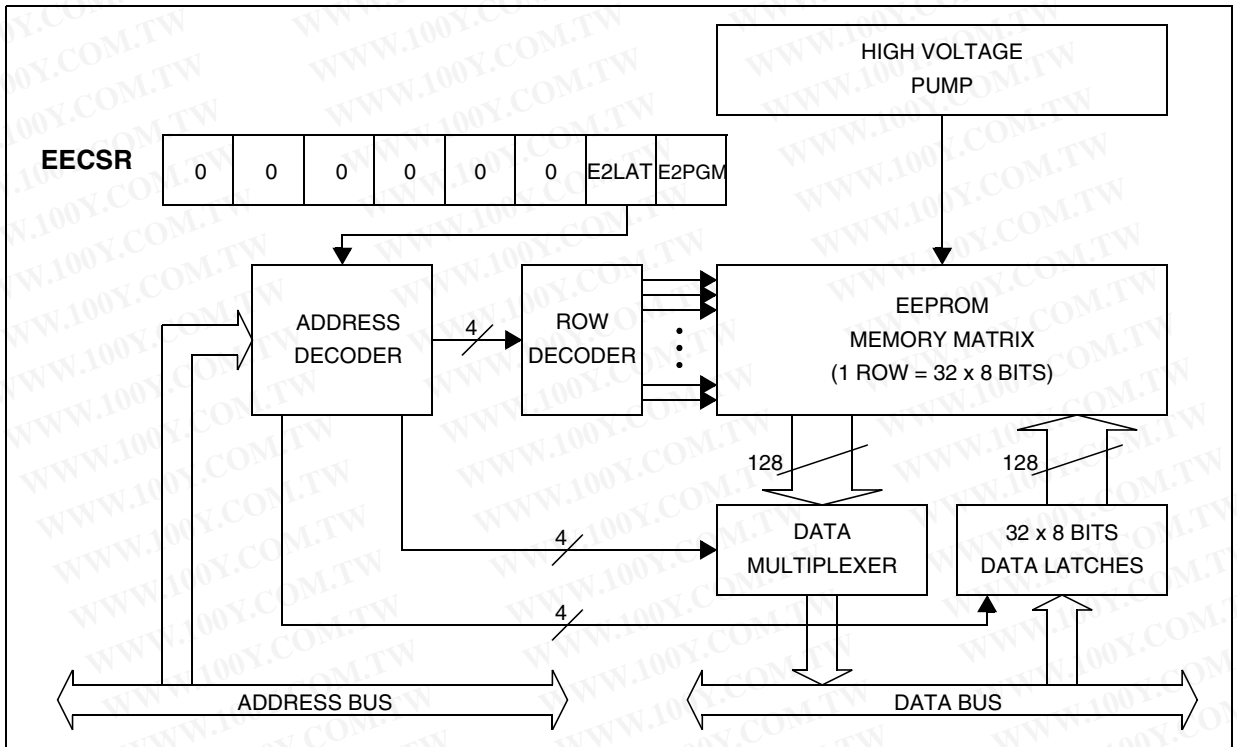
HIGH VOLTAGE PUMP

EECSR

| 0 | 0 | 0 | 0 | 0 | 0 | E2LAT | E2PGM |
|---|---|---|---|---|---|---|---|

ADDRESS DECODER

4

ROW DECODER

EEPROM MEMORY MATRIX (1 ROW = 32 x 8 BITS)

128

128

4

DATA MULTIPLEXER

32 x 8 BITS DATA LATCHES

4

ADDRESS BUS

DATA BUS

WWW.100Y.COM.TW